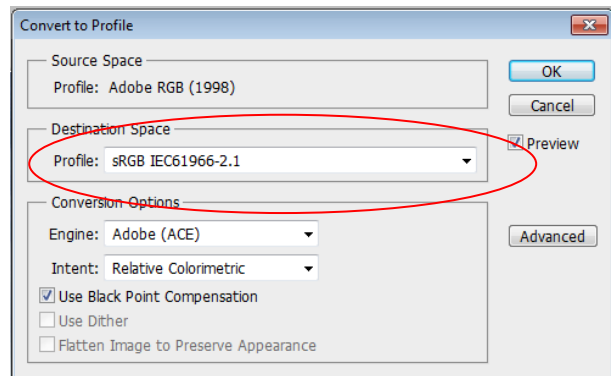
Convert to Profile

Source Space
Profile: Adobe RGB (1998)

Destination Space
Profile: sRGB IEC61966-2.1

Conversion Options
Engine: Adobe (ACE)
Intent: Relative Colorimetric
Use Black Point Compensation
Use Dither
Flatten Image to Preserve Appearance

OK
Cancel
Preview
Advanced